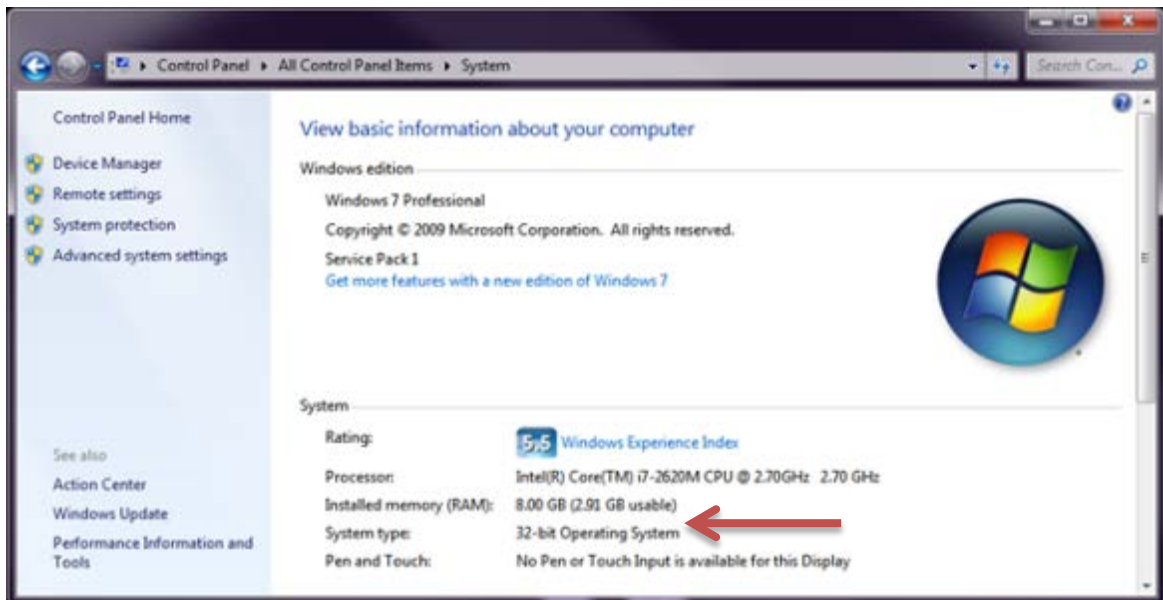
▸ Control Panel ▸ All Control Panel Items ▸ System

Search Con...

Control Panel Home

Device Manager

Remote settings

System protection

Advanced system settings

See also

Action Center

Windows Update

Performance Information and Tools

View basic information about your computer

Windows edition

Windows 7 Professional

Copyright © 2009 Microsoft Corporation. All rights reserved.

Service Pack 1

Get more features with a new edition of Windows 7

System

| | |
|---|---|
| Rating: | 5.5 Windows Experience Index |
| Processor: | Intel(R) Core(TM) i7-2620M CPU @ 2.70GHz 2.70 GHz |
| Installed memory (RAM): | 8.00 GB (2.91 GB usable) |
| System type: | 32-bit Operating System |
| Pen and Touch: | No Pen or Touch Input is available for this Display |